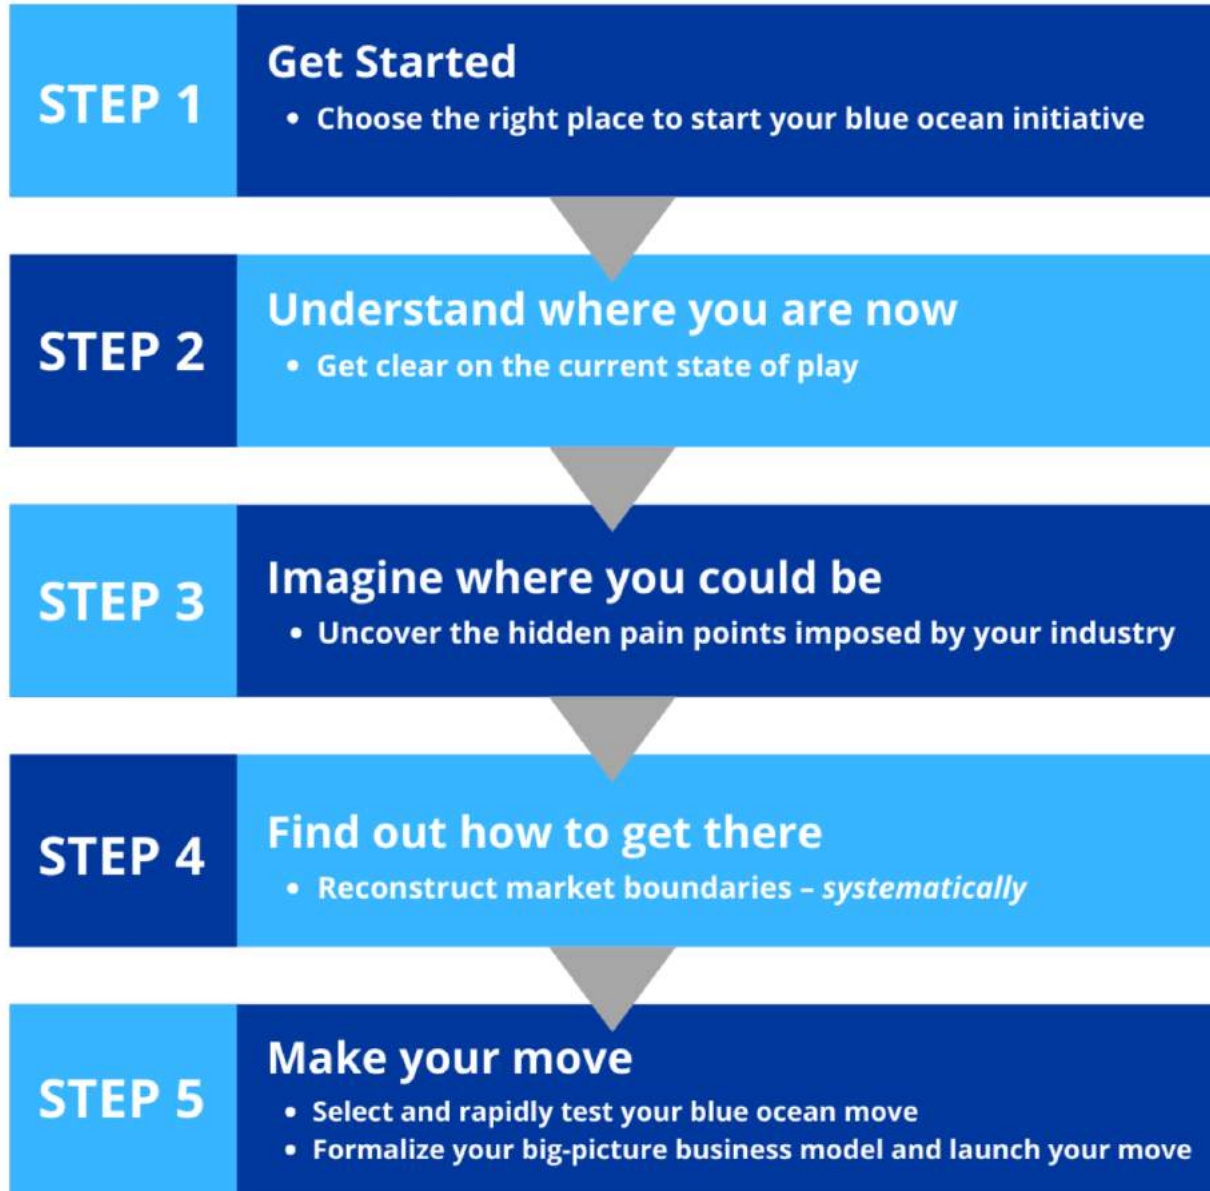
STEP 1

Get Started

• Choose the right place to start your blue ocean initiative

STEP 2

Understand where you are now

• Get clear on the current state of play

STEP 3

Imagine where you could be

• Uncover the hidden pain points imposed by your industry

STEP 4

Find out how to get there

• Reconstruct market boundaries – *systematically*

STEP 5

Make your move

• Select and rapidly test your blue ocean move
• Formalize your big-picture business model and launch your move